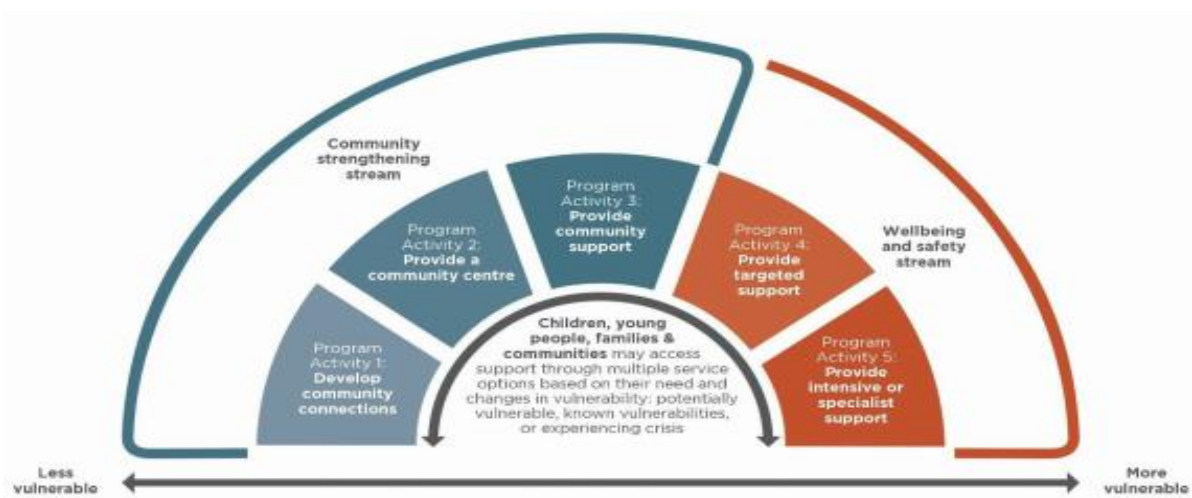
Community strengthening stream

Program Activity 1: Develop community connections

Program Activity 2: Provide a community centre

Program Activity 3: Provide community support

Program Activity 4: Provide targeted support

Program Activity 5: Provide intensive or specialist support

Wellbeing and safety stream

Children, young people, families & communities may access support through multiple service options based on their need and changes in vulnerability: potentially vulnerable, known vulnerabilities, or experiencing crisis

Less vulnerable

More vulnerable